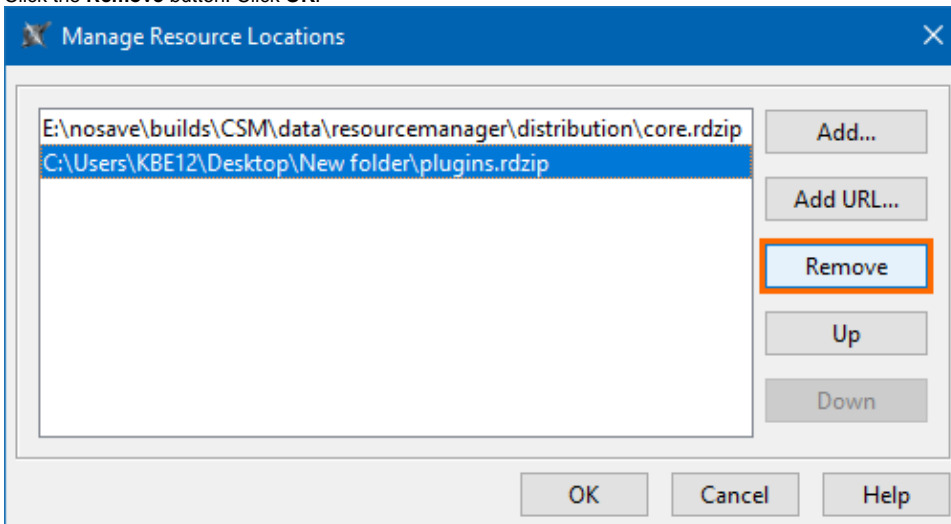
Click the **Remove** button. Click **OK**.

Manage Resource Locations

E:\nosave\builds\CSM\data\resourcemanager\distribution\core.rdzip
C:\Users\KBE12\Desktop\New folder\plugins.rdzip

Add...
Add URL...
Remove
Up
Down

OK
Cancel
Help